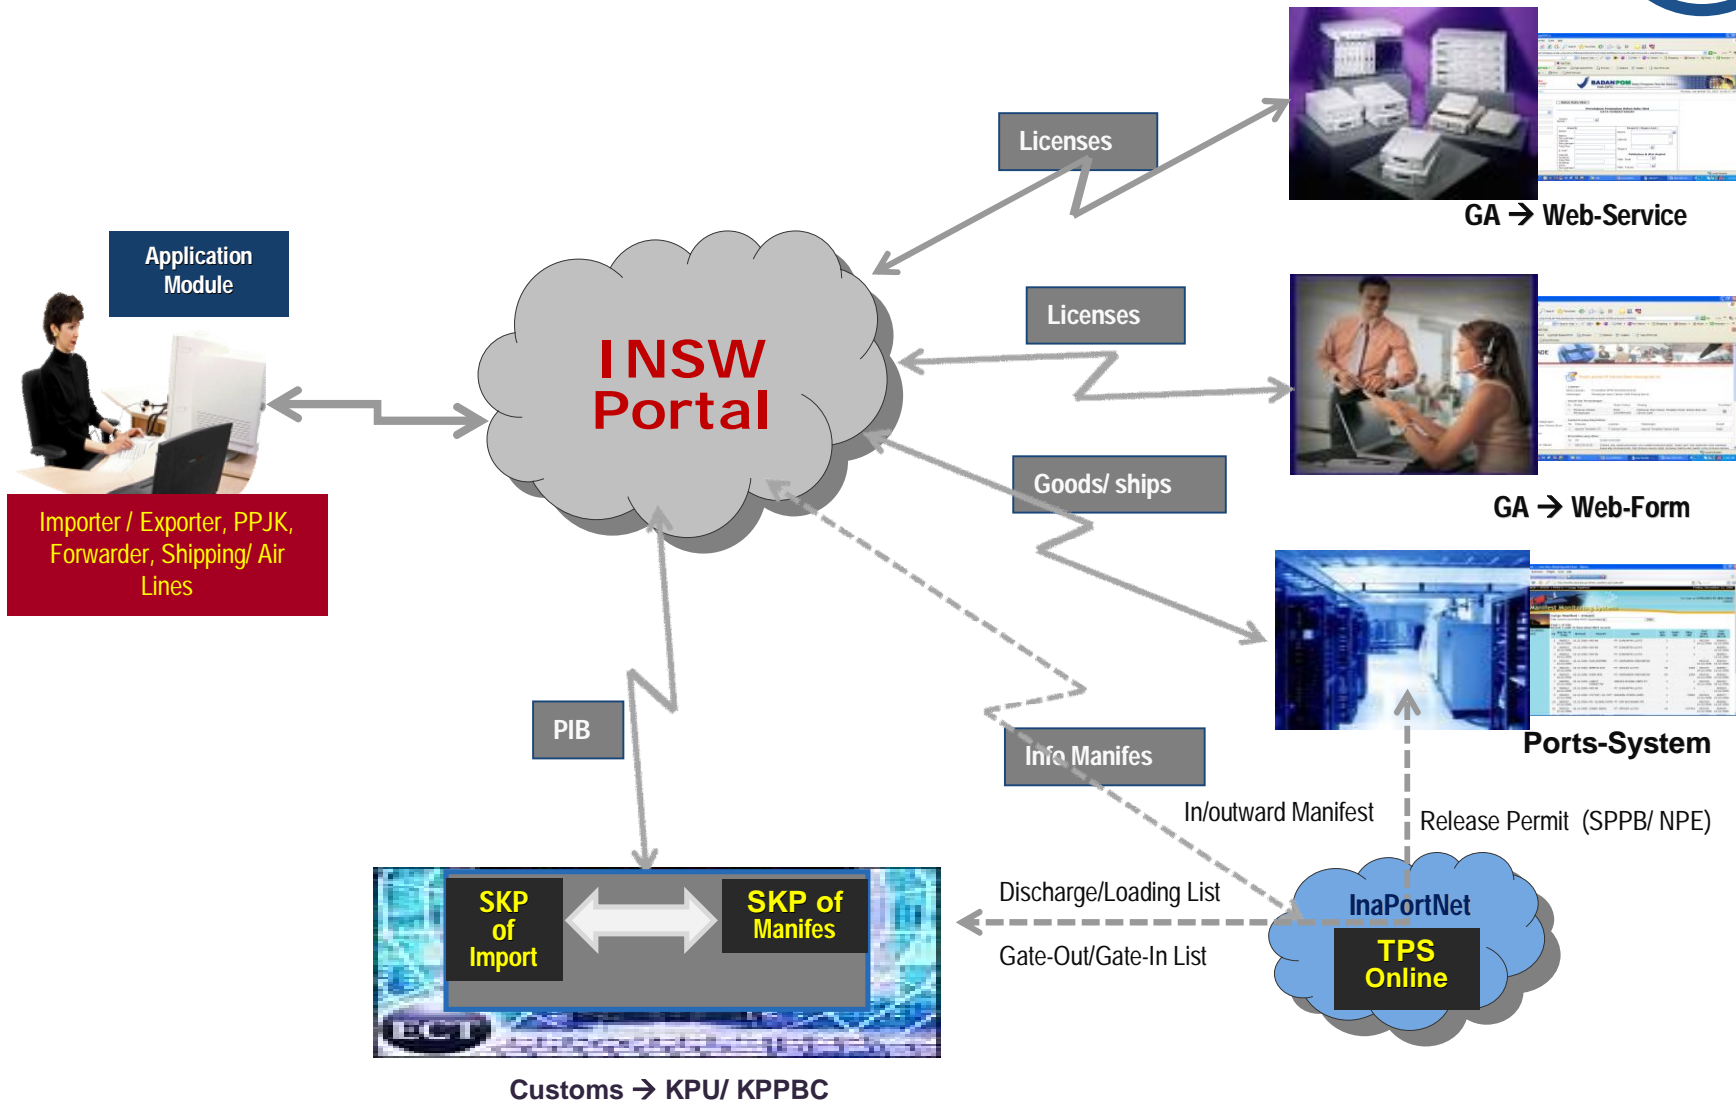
Application Module

Importer / Exporter, PPJK, Forwarder, Shipping/ Air Lines

INSW Portal

Licenses

GA → Web-Service

Licenses

GA → Web-Form

Goods/ ships

Ports-System

PIB

Info Manifes

In/outward Manifest

Release Permit (SPPB/ NPE)

Discharge/Loading List

Gate-Out/Gate-In List

InaPortNet

TPS Online

SKP of Import

SKP of Manifes

ECT

Customs → KPU/ KPPBC